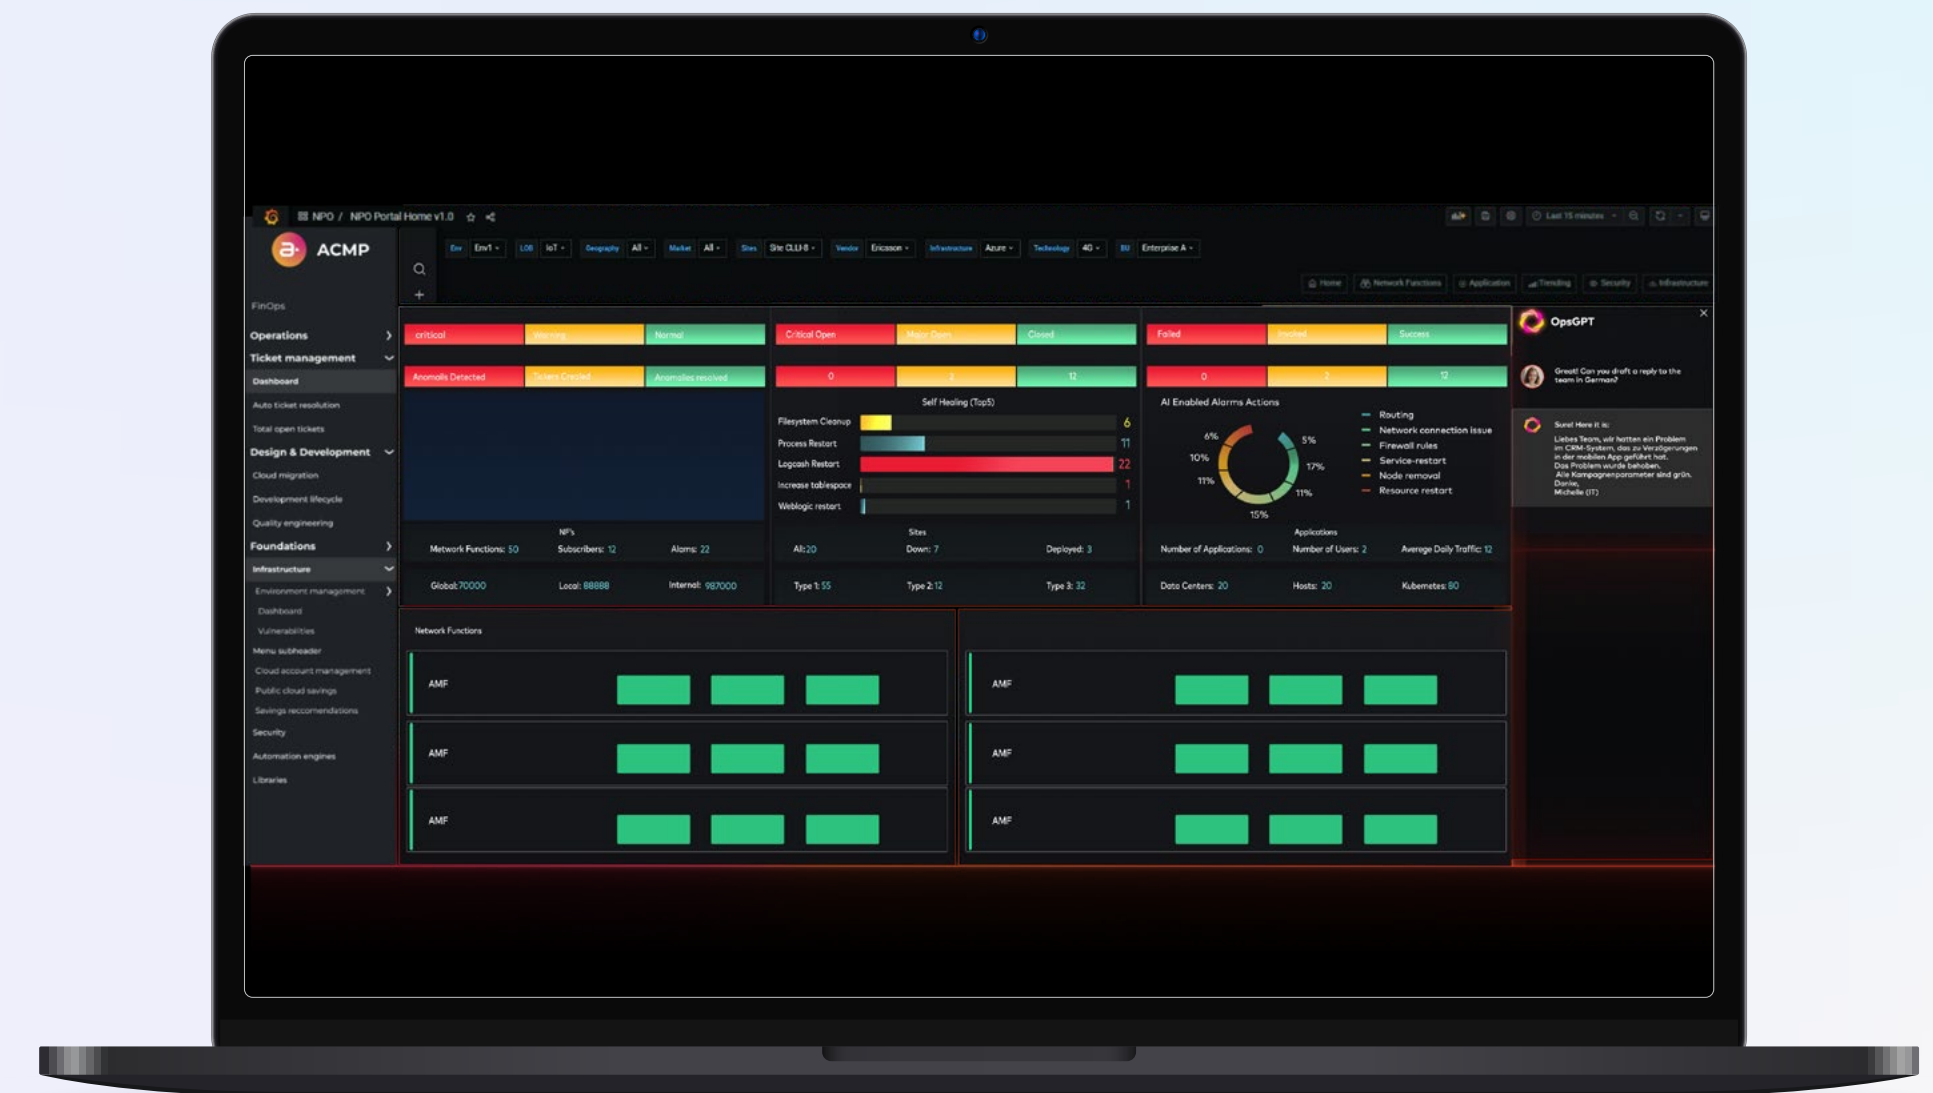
NPO / NPO Portal Home v1.0

Last 15 minutes

ACMP

Env Env1 LOB IoT Geography All Market All Sites Site CLLI-8 Vendor Ericsson Infrastructure Azure Technology 4G BU Enterprise A

Home Network Functions Application Trending Security Infrastructure

FinOps
Operations
Ticket management
Dashboard
Auto ticket resolution
Total open tickets
Design & Development
Cloud migration
Development lifecycle
Quality engineering
Foundations
Infrastructure
Environment management
Dashboard
Vulnerabilities
Menu subheader
Cloud account management
Public cloud savings
Savings reccomendations
Security
Automation engines
Libraries

critical | Warning | Normal
Anomalis Detected | Tickets Created | Anomalies resolved

NFs
Network Functions: 50 Subscribers: 12 Alarms: 22
Global: 70000 Local: 88888 Internal: 987000

Critical Open | Major Open | Closed
0 | 2 | 12

Self Healing (Top5)
Filesystem Cleanup 6
Process Restart 11
Logcash Restart 22
Increase tablespace 1
Weblogic restart 1

Sites
All: 20 Down: 7 Deployed: 3
Type 1: 55 Type 2: 12 Type 3: 32

Failed | Invoked | Success
0 | 2 | 12

AI Enabled Alarms Actions
6% 5% 10% 17% 11% 11% 15%
Routing
Network connection issue
Firewall rules
Service-restart
Node removal
Resource restart

Applications
Number of Applications: 0 Number of Users: 2 Average Daily Traffic: 12
Data Centers: 20 Hosts: 20 Kubernetes: 80

Network Functions
AMF
AMF
AMF
AMF
AMF
AMF

OpsGPT
Great! Can you draft a reply to the team in German?
Sure! Here it is:
Liebes Team, wir hatten ein Problem im CRM-System, das zu Verzögerungen in der mobilen App geführt hat. Das Problem wurde behoben. Alle Kampagnenparameter sind grün. Danke, Michelle (IT)